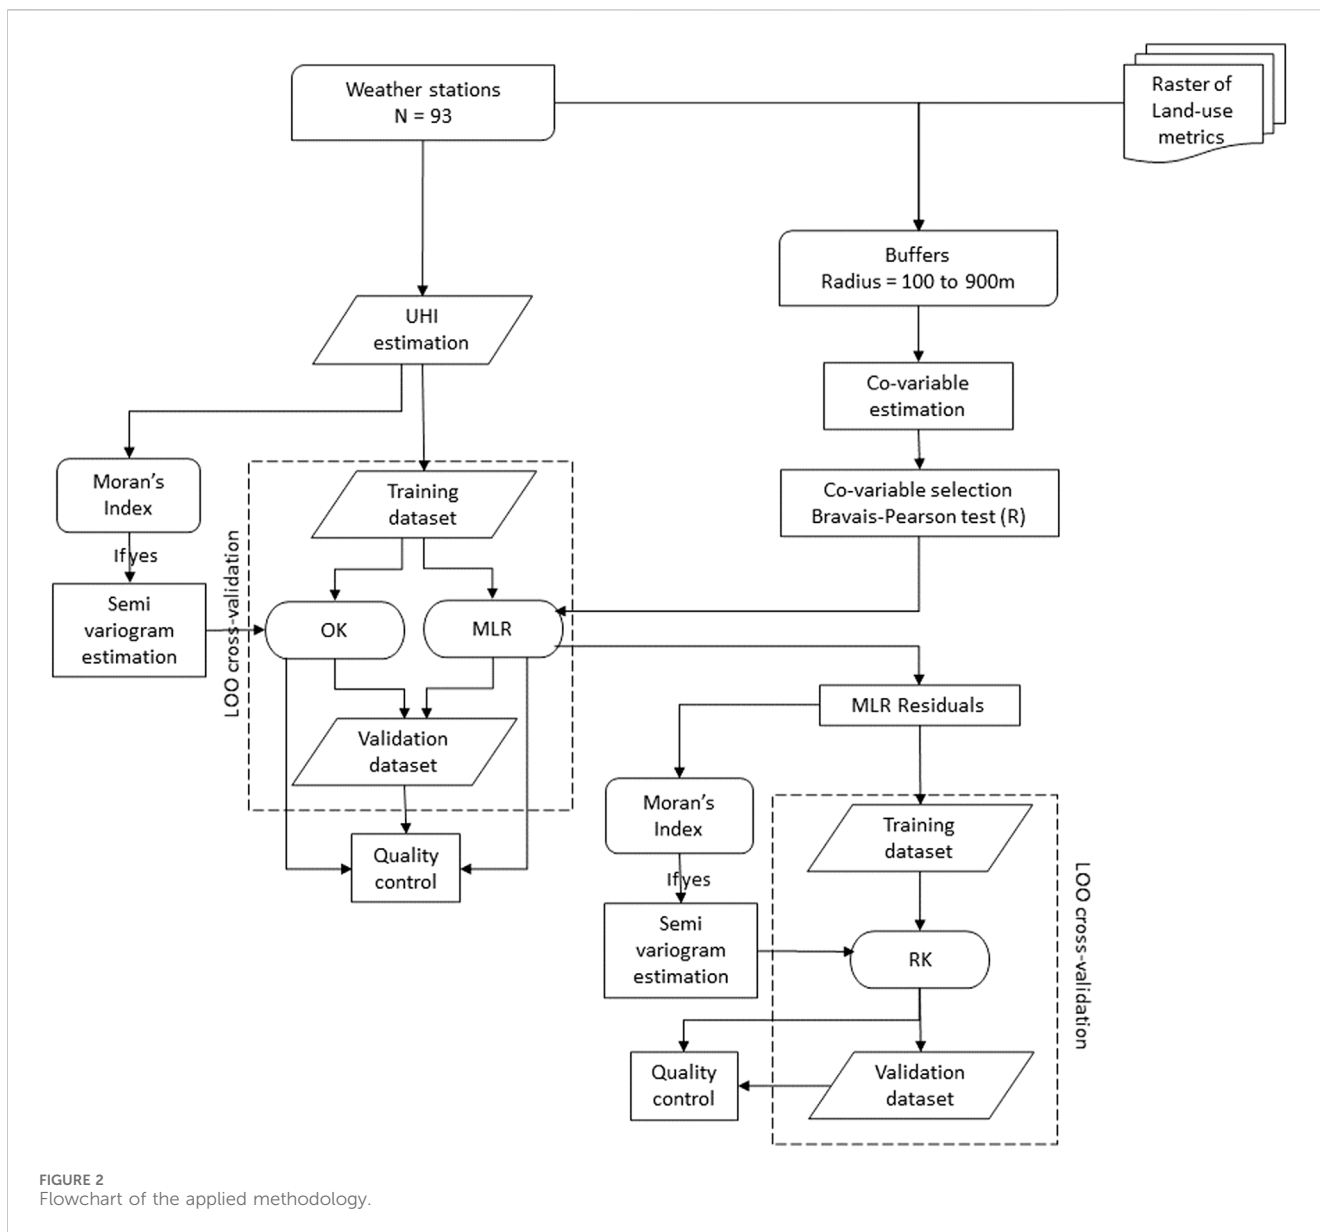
Weather stations
N = 93

Raster of
Land-use
metrics

Buffers
Radius = 100 to 900m

UHI
estimation

Co-variable
estimation

Moran's
Index

Training
dataset

Co-variable selection
Bravais-Pearson test (R)

If yes

LOO cross-validation

Semi
variogram
estimation

OK

MLR

MLR Residuals

Validation
dataset

Moran's
Index

Training
dataset

LOO cross-validation

Quality
control

If yes

Semi
variogram
estimation

RK

Quality
control

Validation
dataset

FIGURE 2
Flowchart of the applied methodology.